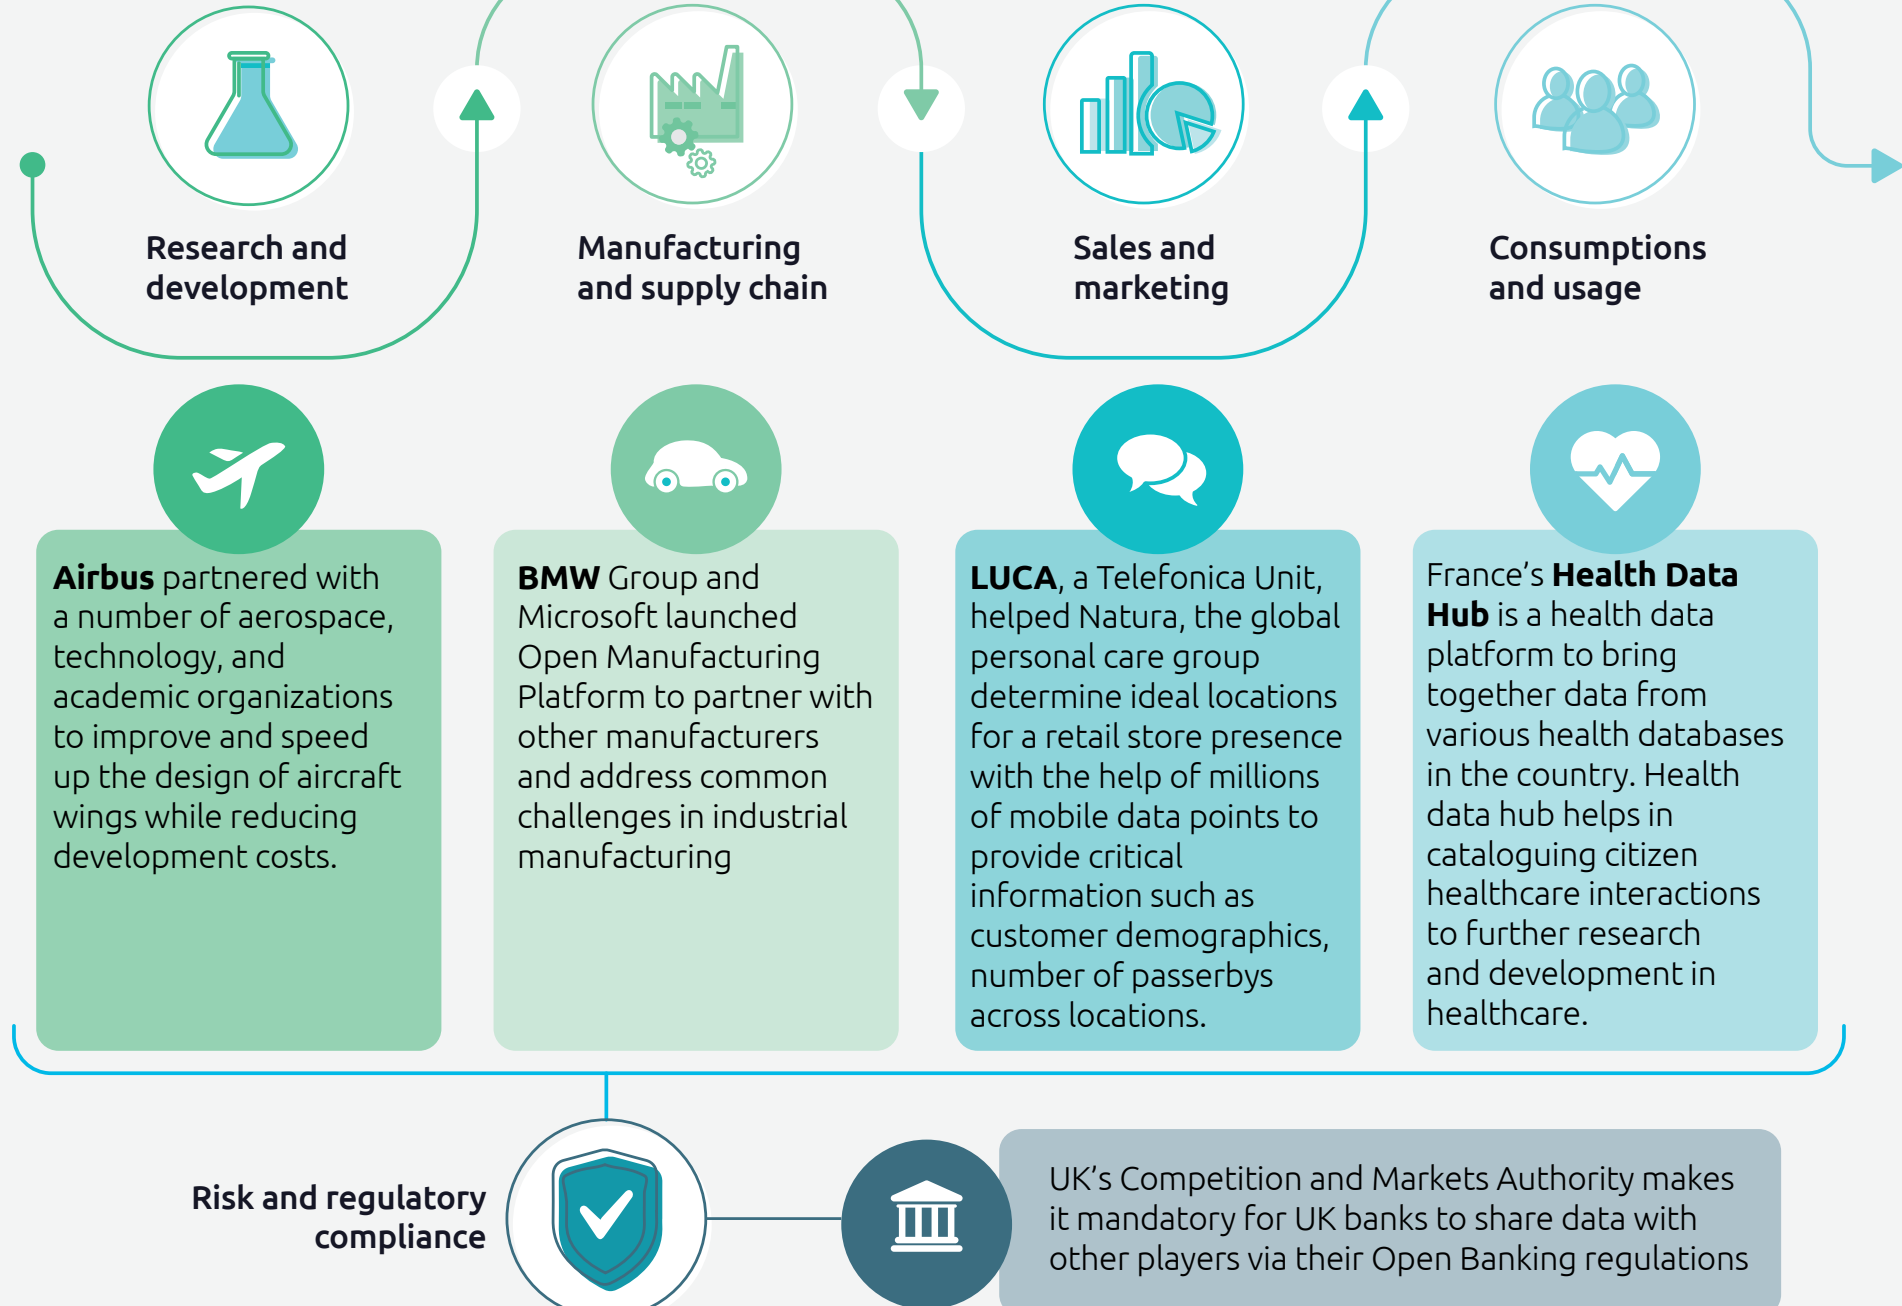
Research and development

Manufacturing and supply chain

Sales and marketing

Consumptions and usage

**Airbus** partnered with a number of aerospace, technology, and academic organizations to improve and speed up the design of aircraft wings while reducing development costs.

**BMW** Group and Microsoft launched Open Manufacturing Platform to partner with other manufacturers and address common challenges in industrial manufacturing

**LUCA**, a Telefonica Unit, helped Natura, the global personal care group determine ideal locations for a retail store presence with the help of millions of mobile data points to provide critical information such as customer demographics, number of passerbys across locations.

France's **Health Data Hub** is a health data platform to bring together data from various health databases in the country. Health data hub helps in cataloguing citizen healthcare interactions to further research and development in healthcare.

Risk and regulatory compliance

UK's Competition and Markets Authority makes it mandatory for UK banks to share data with other players via their Open Banking regulations